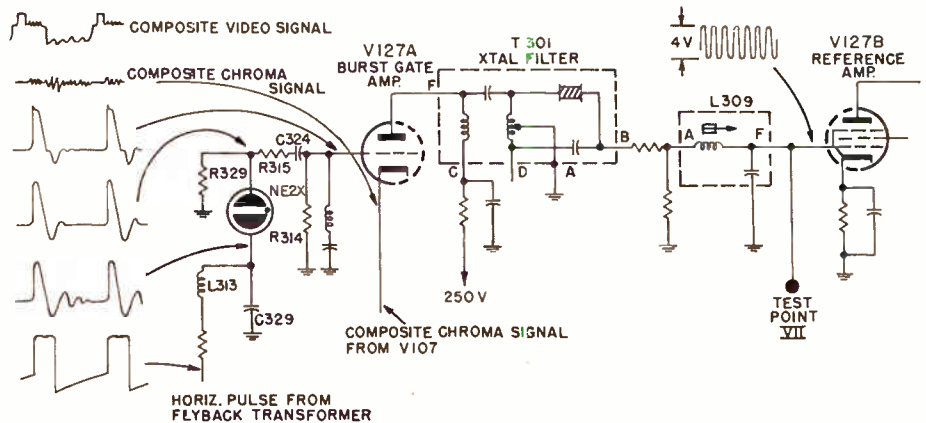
COMPOSITE VIDEO SIGNAL

COMPOSITE CHROMA SIGNAL

V127A
BURST GATE
AMP.

T 301
XTAL FILTER

4V

V127B
REFERENCE
AMP.

F

C324

R329

R315

NE2X

R314

L313

C329

C

D

A

B

L309

A

F

250 V

COMPOSITE CHROMA SIGNAL
FROM V107

TEST
POINT
VII

HORIZ. PULSE FROM
FLYBACK TRANSFORMER